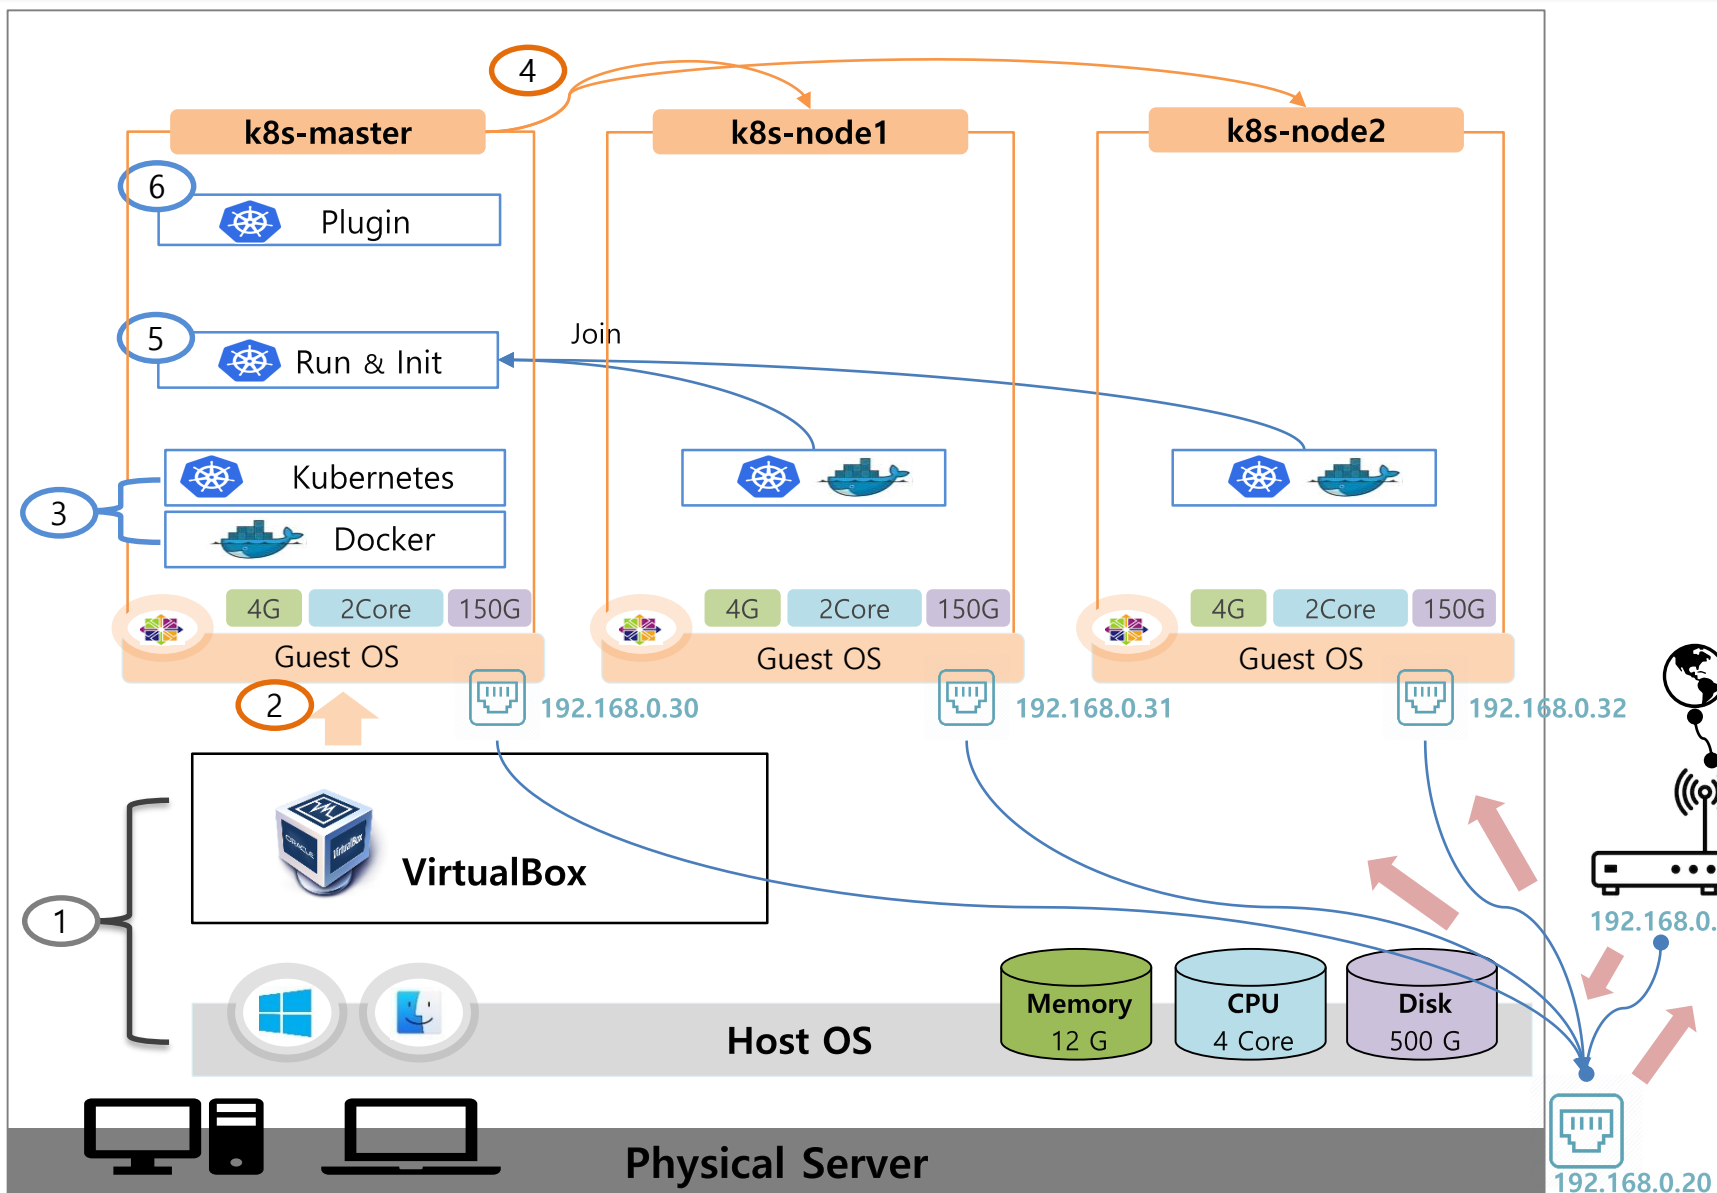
4

k8s-master

k8s-node1

k8s-node2

6

Plugin

5

Run & Init

Join

3

Kubernetes

Docker

4G 2Core 150G

4G 2Core 150G

4G 2Core 150G

Guest OS

Guest OS

Guest OS

2

192.168.0.30

192.168.0.31

192.168.0.32

1

VirtualBox

192.168.0.

Memory
12 G

CPU
4 Core

Disk
500 G

Host OS

Physical Server

192.168.0.20